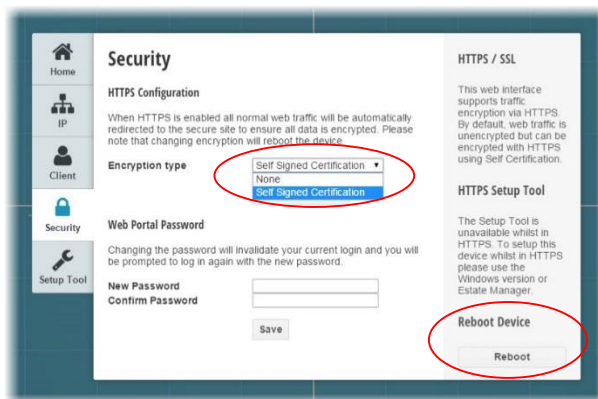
Home

IP

Client

Security

Setup Tool

Security

HTTPS Configuration

When HTTPS is enabled all normal web traffic will be automatically redirected to the secure site to ensure all data is encrypted. Please note that changing encryption will reboot the device

Encryption type

Self Signed Certification ▾

None

Self Signed Certification

Web Portal Password

Changing the password will invalidate your current login and you will be prompted to log in again with the new password.

New Password

Confirm Password

Save

HTTPS / SSL

This web interface supports traffic encryption via HTTPS. By default, web traffic is unencrypted but can be encrypted with HTTPS using Self Certification.

HTTPS Setup Tool

The Setup Tool is unavailable whilst in HTTPS. To setup this device whilst in HTTPS please use the Windows version or Estate Manager.

Reboot Device

Reboot